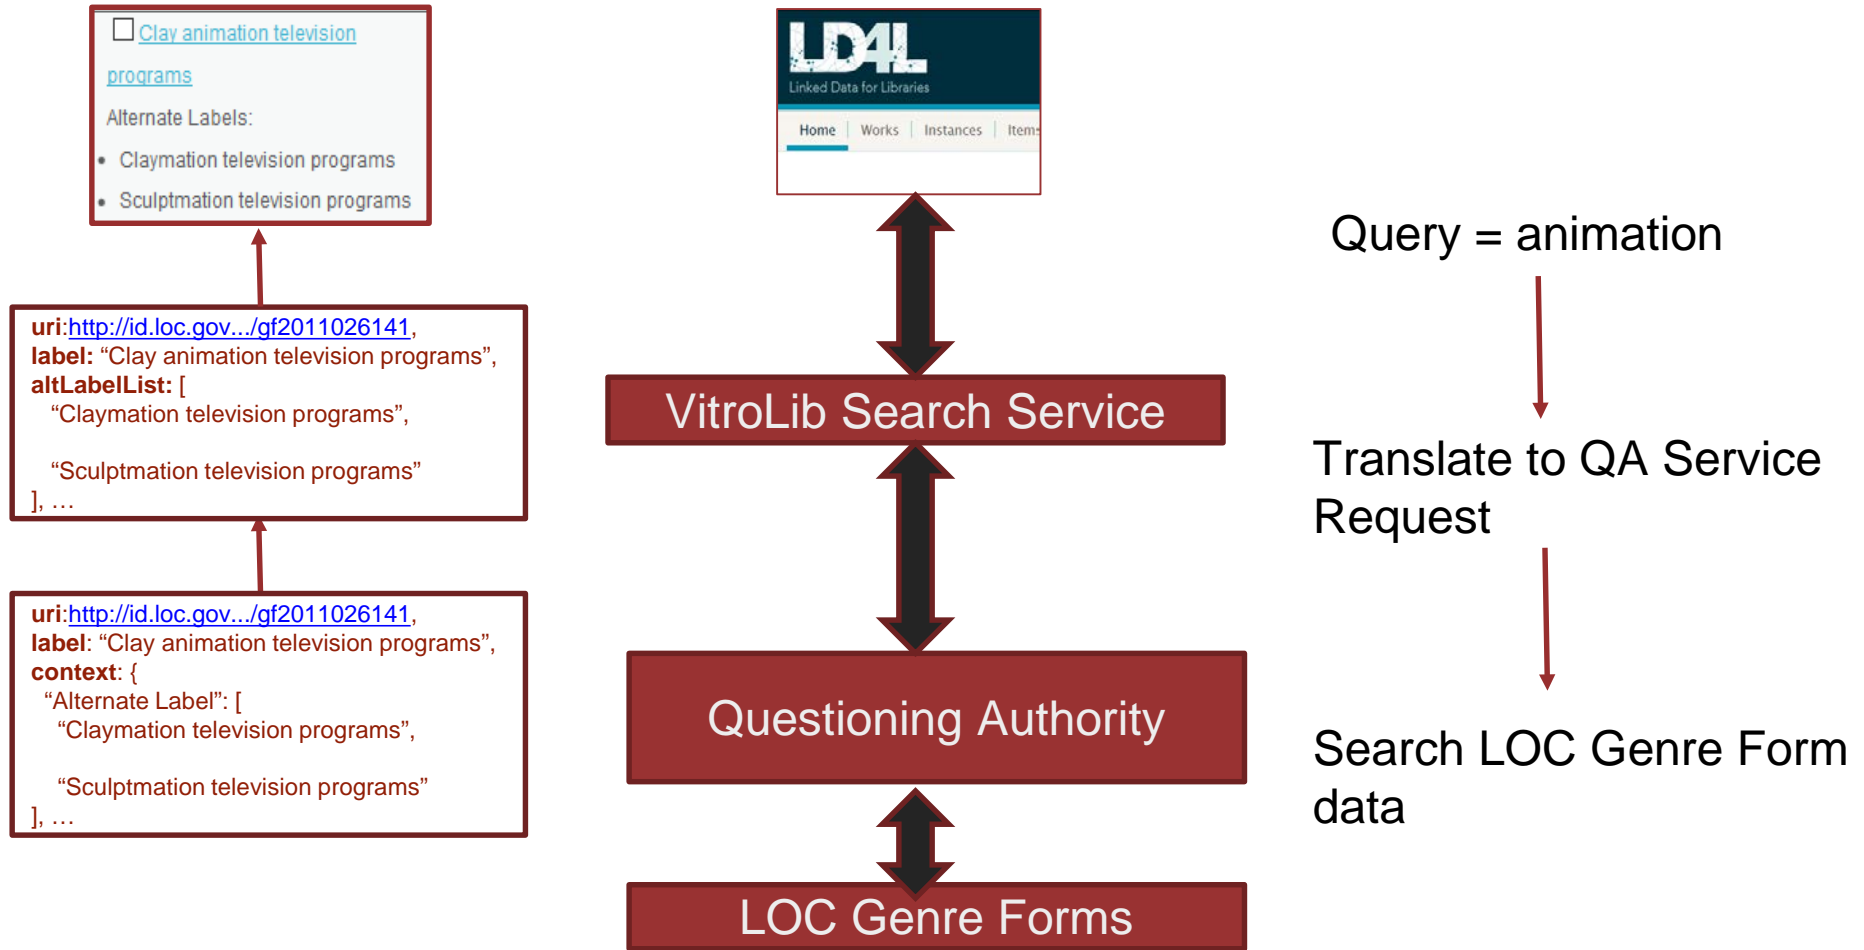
Clay animation television programs

Alternate Labels:

- Claymation television programs
- Sculptmation television programs

uri:http://id.loc.gov.../gf2011026141,
label: “Clay animation television programs”,
altLabelList: [
“Claymation television programs”,

“Sculptmation television programs”
], …

uri:http://id.loc.gov.../gf2011026141,
label: “Clay animation television programs”,
context: {
“Alternate Label”: [
“Claymation television programs”,

“Sculptmation television programs”
], …

LD4L
Linked Data for Libraries
Home | Works | Instances | Items

VitroLib Search Service

Questioning Authority

LOC Genre Forms

Query = animation

Translate to QA Service Request

Search LOC Genre Form data